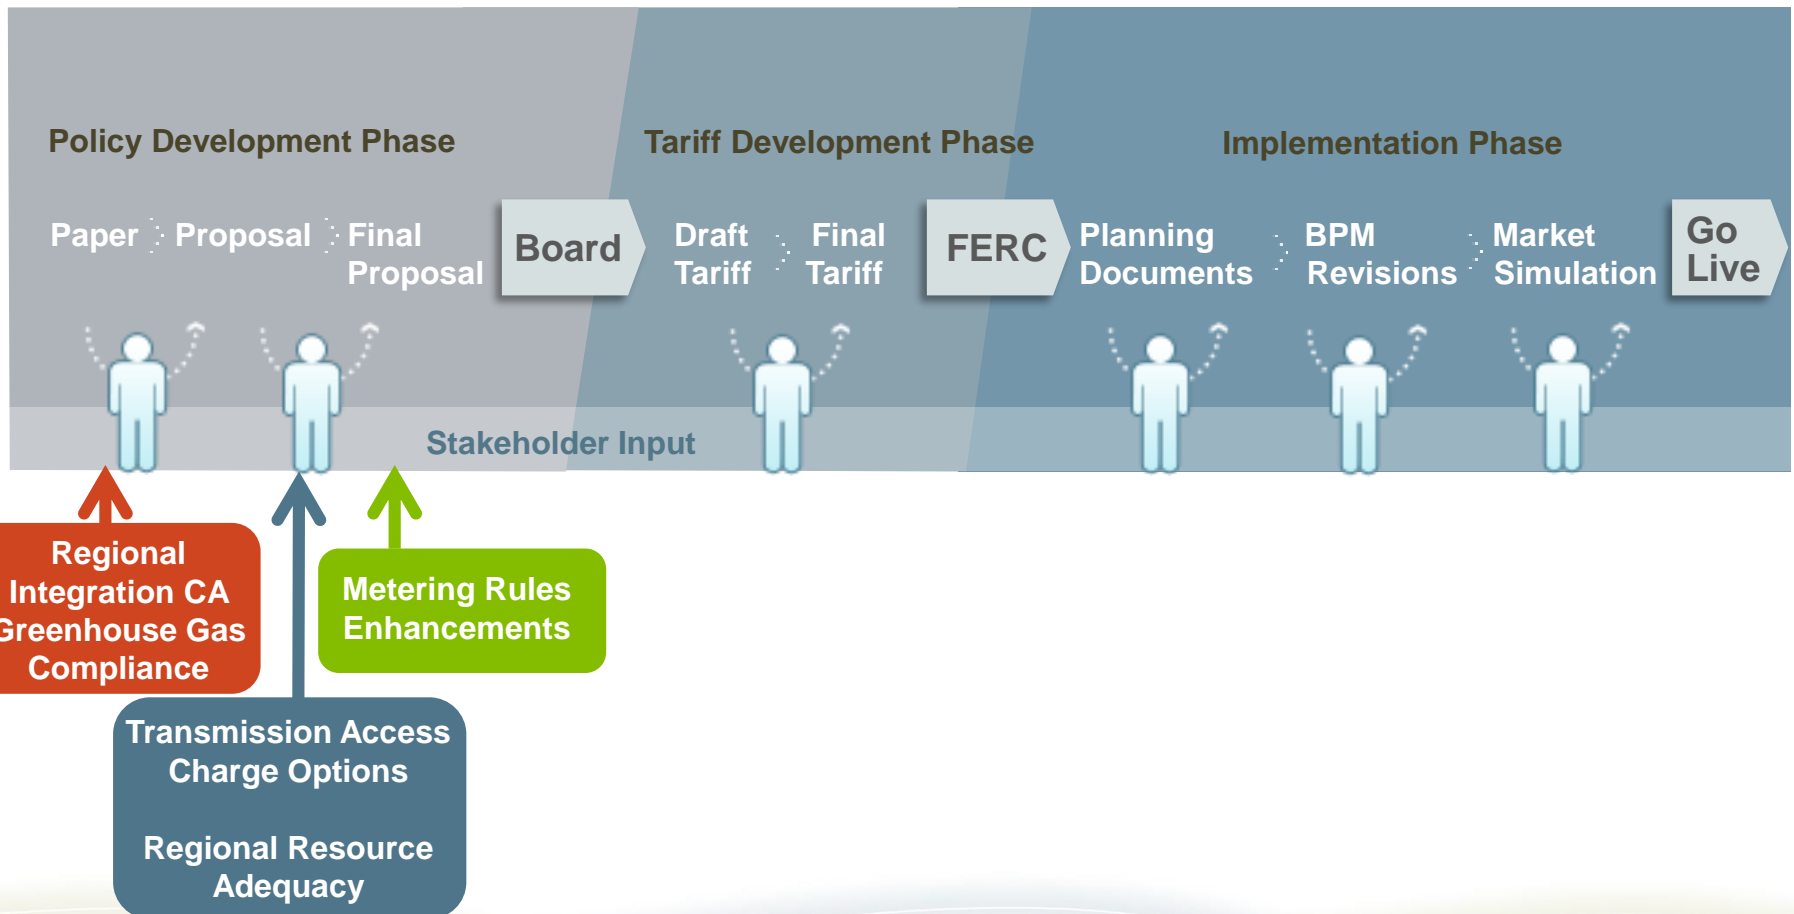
Policy Development Phase

Tariff Development Phase

Implementation Phase

Paper

Proposal

Final Proposal

Board

Draft Tariff

Final Tariff

FERC

Planning Documents

BPM Revisions

Market Simulation

Go Live

Stakeholder Input

Regional Integration CA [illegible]reenhouse Gas Compliance

Metering Rules Enhancements

Transmission Access Charge Options

Regional Resource Adequacy